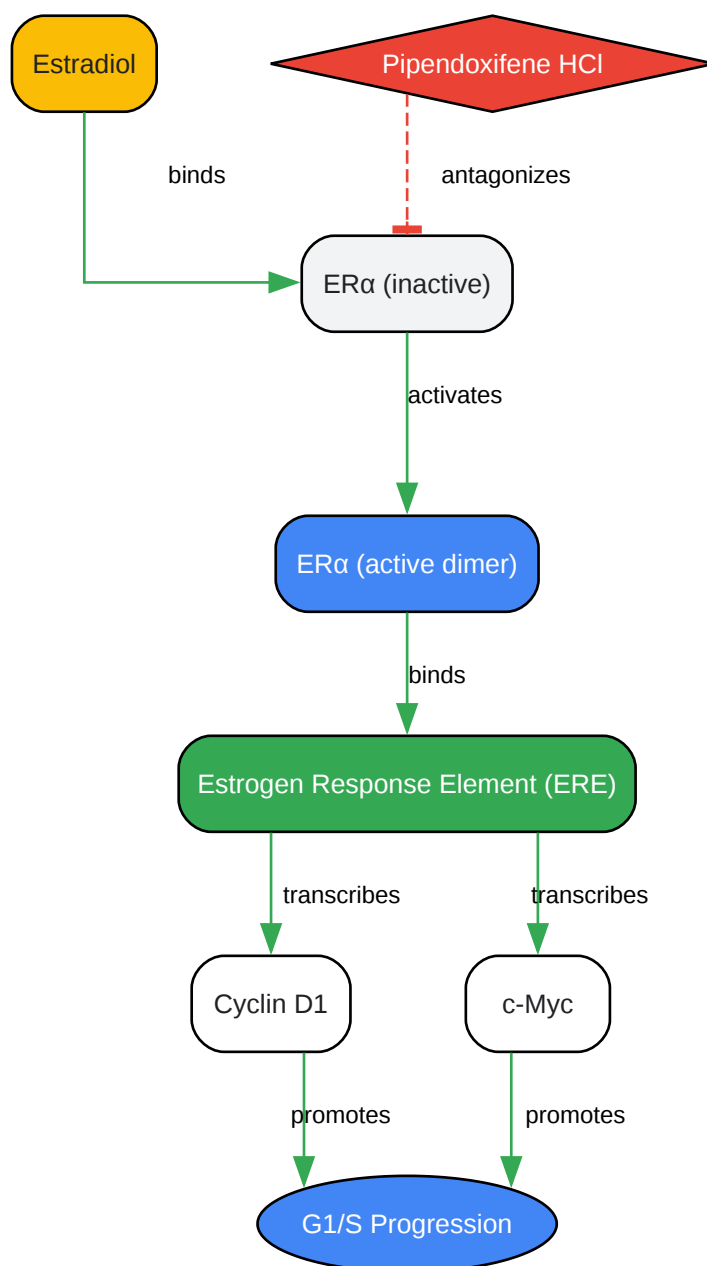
Estradiol

Pipendoxifene HCl

binds

antagonizes

ERα (inactive)

activates

ERα (active dimer)

binds

Estrogen Response Element (ERE)

transcribes

transcribes

Cyclin D1

c-Myc

promotes

promotes

G1/S Progression